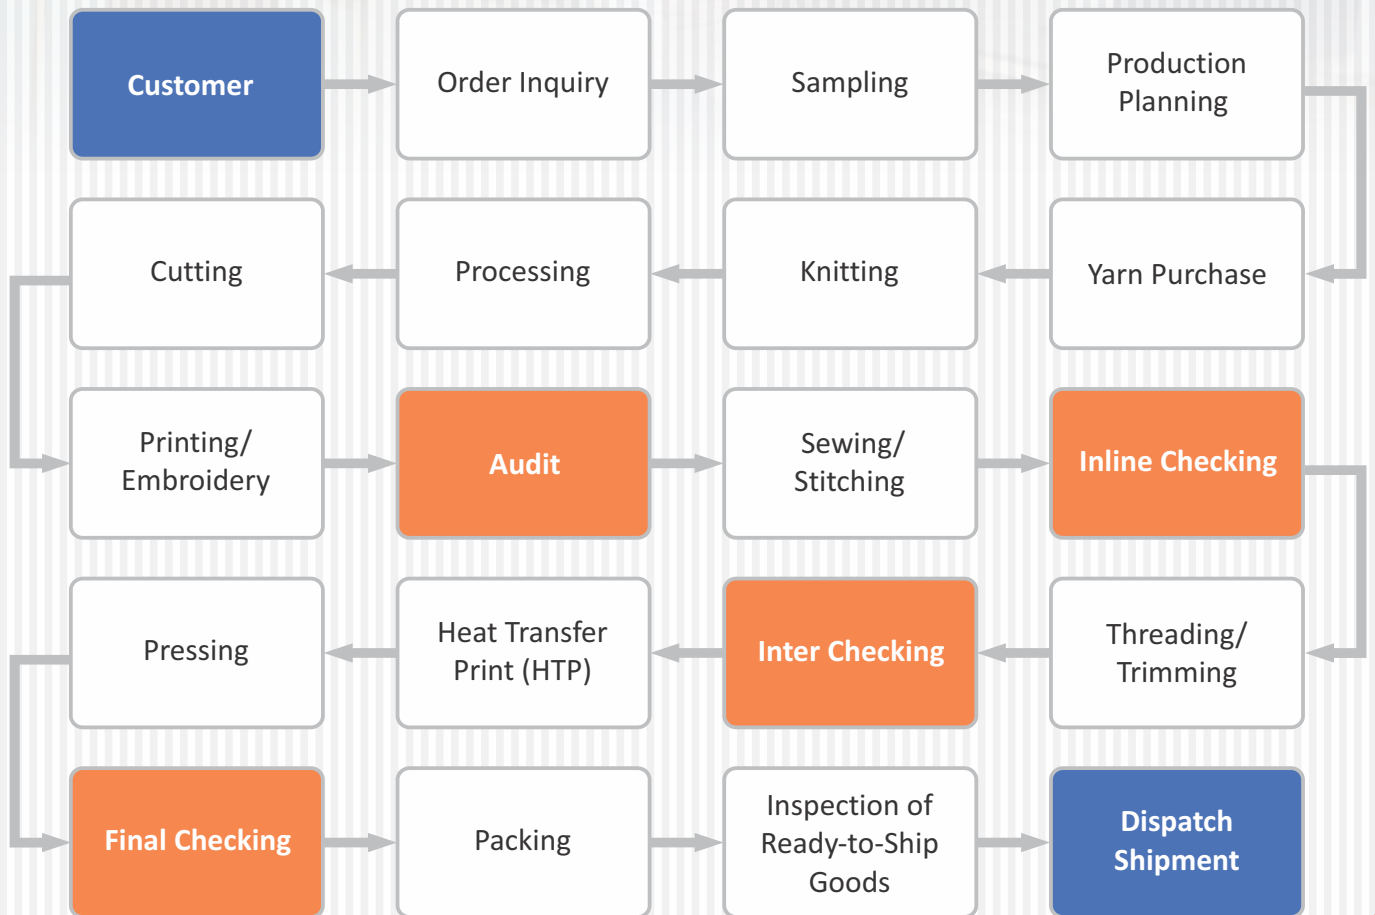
Customer

Order Inquiry

Sampling

Production Planning

Yarn Purchase

Knitting

Processing

Cutting

Printing/ Embroidery

Audit

Sewing/ Stitching

Inline Checking

Threading/ Trimming

Inter Checking

Heat Transfer Print (HTP)

Pressing

Final Checking

Packing

Inspection of Ready-to-Ship Goods

Dispatch Shipment